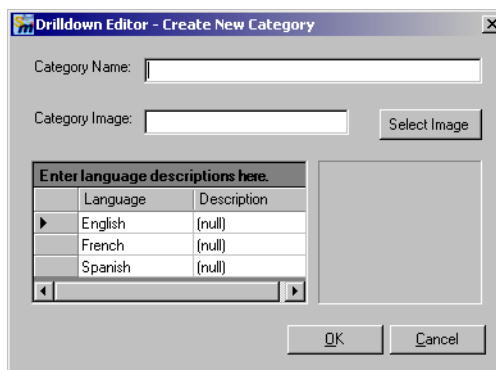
Drilldown Editor - Create New Category

Category Name:

Category Image:

Select Image

Enter language descriptions here.

| | Language | Description |
|---|---|---|
| ▶ | English | (null) |
| | French | (null) |
| | Spanish | (null) |

OK

Cancel